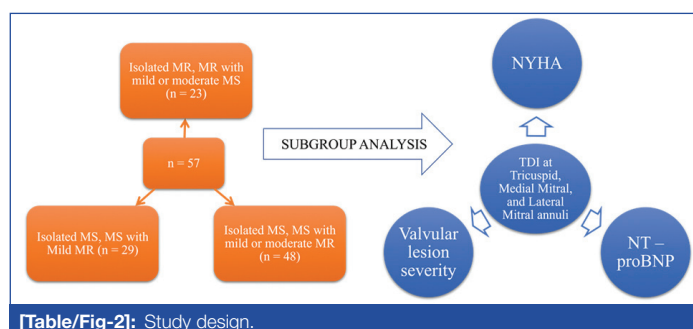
Isolated MR, MR with mild or moderate MS (n = 23)

n = 57

Isolated MS, MS with Mild MR (n = 29)

Isolated MS, MS with mild or moderate MR (n = 48)

SUBGROUP ANALYSIS

NYHA

TDI at Tricuspid, Medial Mitral, and Lateral Mitral annuli

Valvular lesion severity

NT – proBNP

[Table/Fig-2]: Study design.